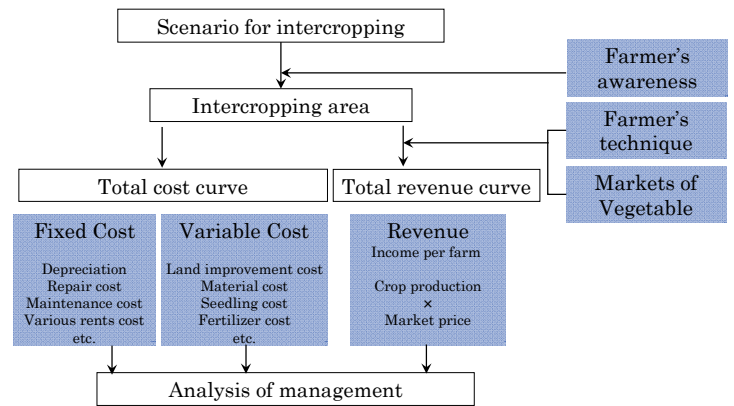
Scenario for intercropping

Farmer's awareness

Intercropping area

Farmer's technique

Total cost curve

Total revenue curve

Markets of Vegetable

Fixed Cost

Depreciation
Repair cost
Maintenance cost
Various rents cost
etc.

Variable Cost

Land improvement cost
Material cost
Seedling cost
Fertilizer cost
etc.

Revenue

Income per farm

Crop production
×
Market price

Analysis of management